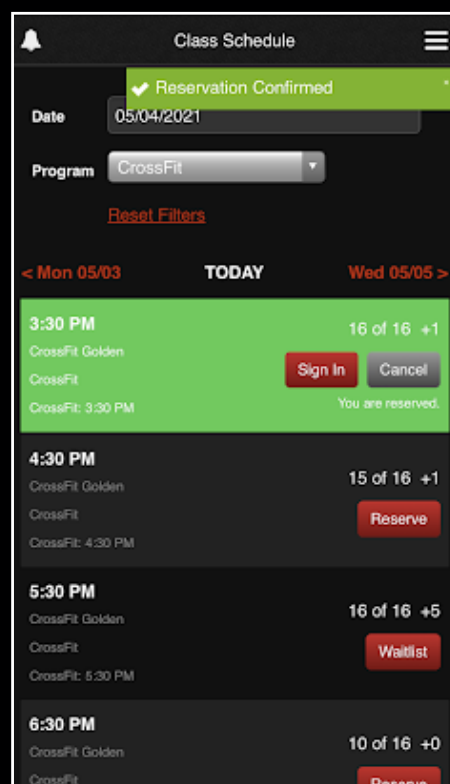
Class Schedule

Reservation Confirmed

Date 05/04/2021

Program CrossFit

Reset Filters

< Mon 05/03 TODAY Wed 05/05 >

3:30 PM
CrossFit Golden
CrossFit
CrossFit: 3:30 PM
16 of 16 +1
Sign In Cancel
You are reserved.

4:30 PM
CrossFit Golden
CrossFit
CrossFit: 4:30 PM
15 of 16 +1
Reserve

5:30 PM
CrossFit Golden
CrossFit
CrossFit: 5:30 PM
16 of 16 +5
Waitlist

6:30 PM
CrossFit Golden
CrossFit
10 of 16 +0
Reserve